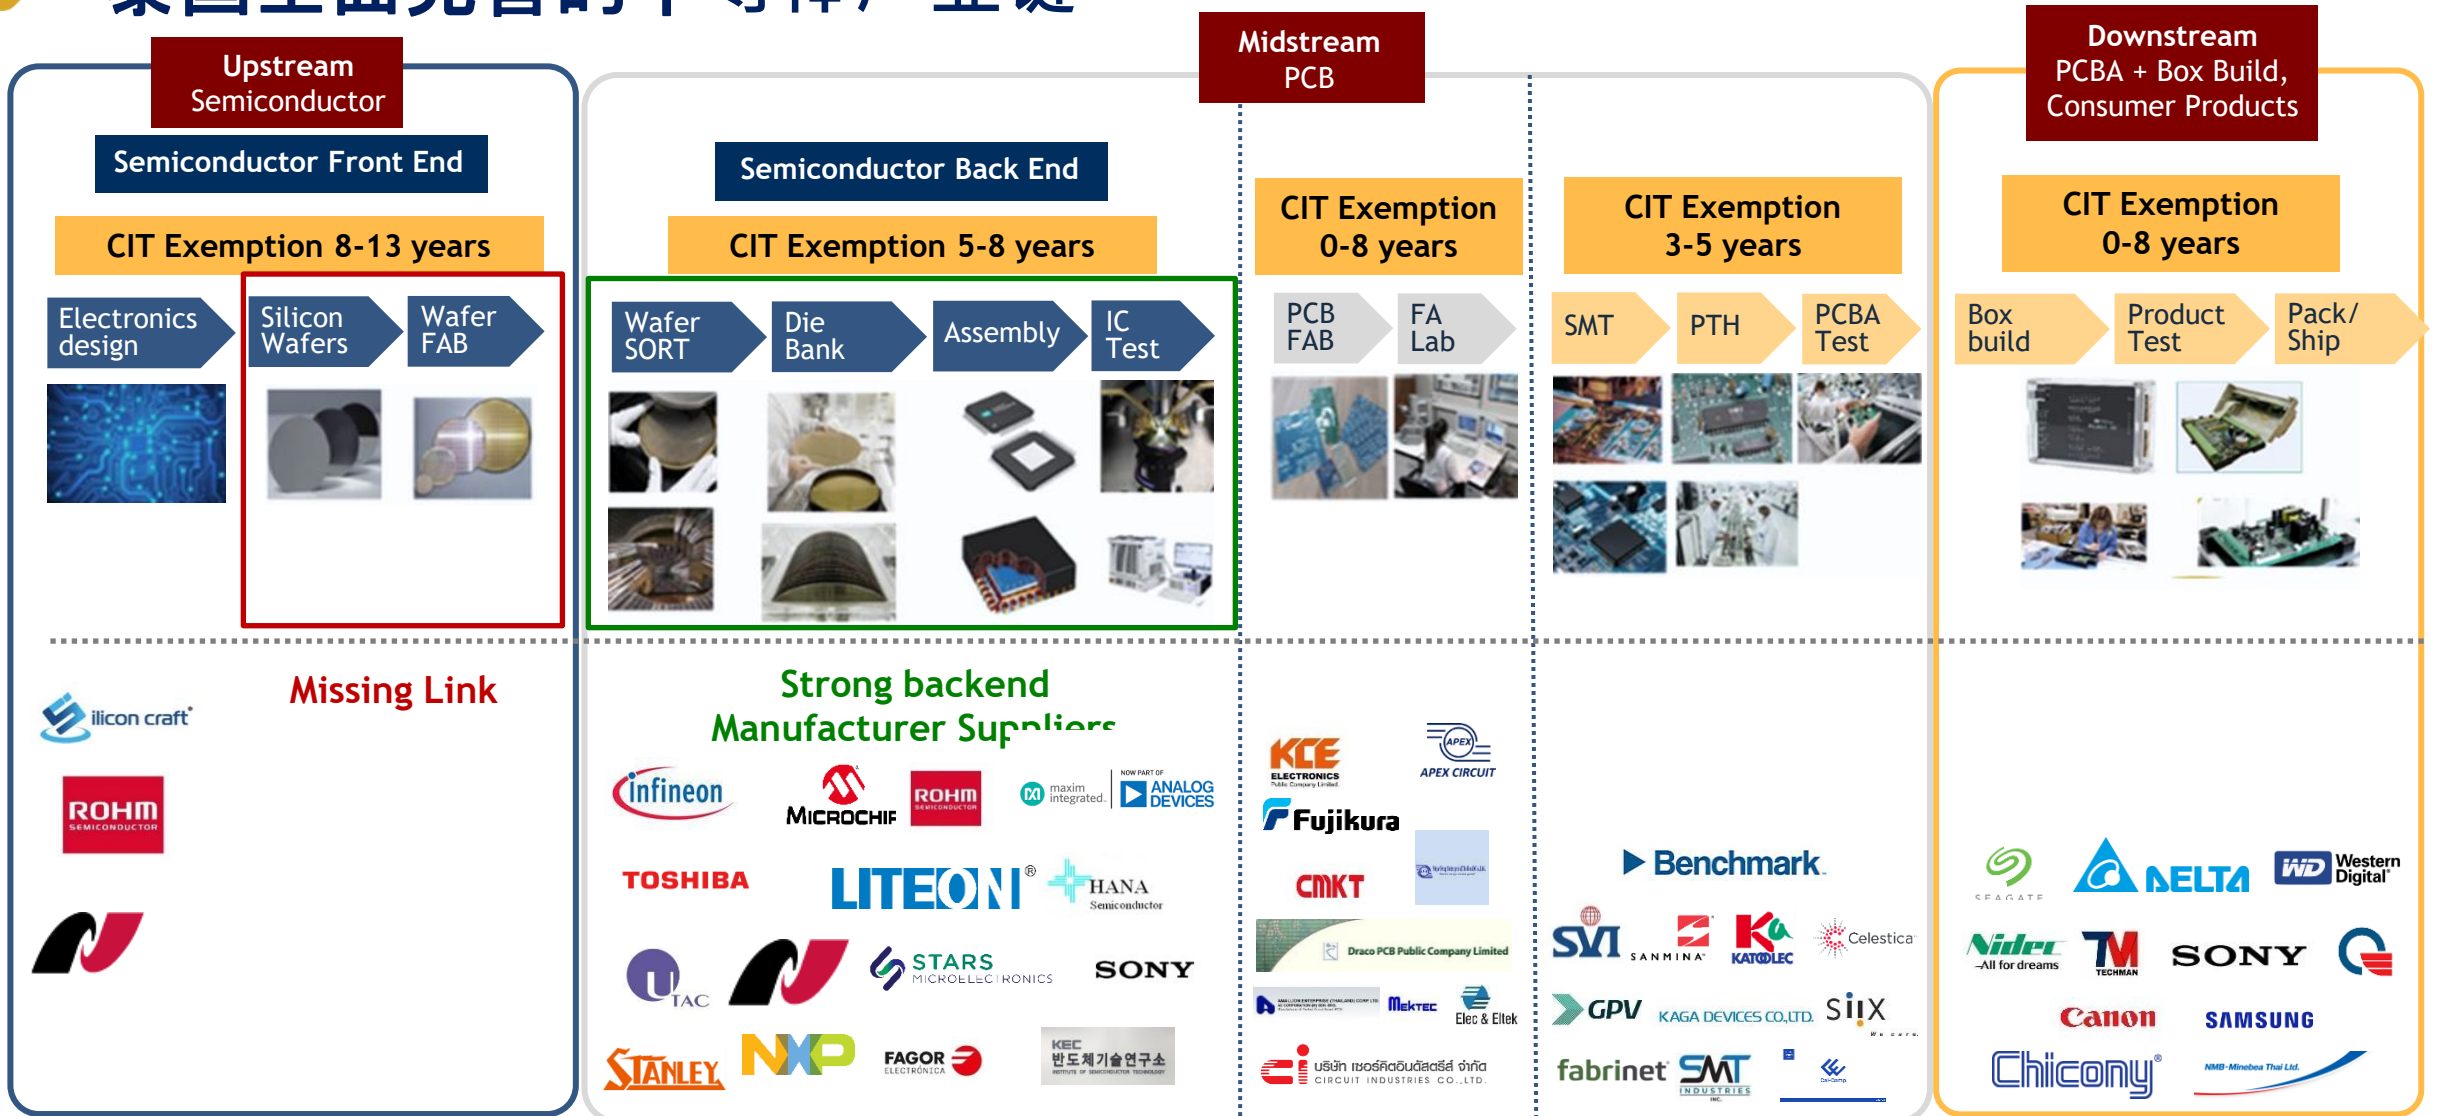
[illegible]

Upstream Semiconductor

Semiconductor Front End

CIT Exemption 8-13 years

Electronics design

Silicon Wafers

Wafer FAB

Missing Link

ilicon craft

ROHM SEMICONDUCTOR

Semiconductor Back End

CIT Exemption 5-8 years

Wafer SORT

Die Bank

Assembly

IC Test

Strong backend Manufacturer Suppliers

Infineon

MICROCHIP

ROHM SEMICONDUCTOR

maxim integrated

NOW PART OF ANALOG DEVICES

TOSHIBA

LITEON®

HANA Semiconductor

UTAC

STARS MICROELECTRONICS

SONY

STANLEY

NXP

FAGOR ELECTRÓNICA

KEC 반도체기술연구소

Midstream PCB

CIT Exemption 0-8 years

PCB FAB

FA Lab

KCE ELECTRONICS

APEX CIRCUIT

Fujikura

CMKT

Draco PCB Public Company Limited

Mektec

Elec & Eltek

บริษัท เซอร์คิตอินดัสตรีส์ จำกัด CIRCUIT INDUSTRIES CO.,LTD.

CIT Exemption 3-5 years

SMT

PTH

PCBA Test

Benchmark

SVI

SANMINA

KATOLEC

Celestica

GPV

KAGA DEVICES CO.,LTD.

SIIX

fabrinet

SMT INDUSTRIES

Downstream PCBA + Box Build, Consumer Products

CIT Exemption 0-8 years

Box build

Product Test

Pack/ Ship

SEAGATE

DELTA

WD Western Digital

Nidec All for dreams

TECHMAN

SONY

Canon

SAMSUNG

Chicony

NMB-Minebea Thai Ltd.